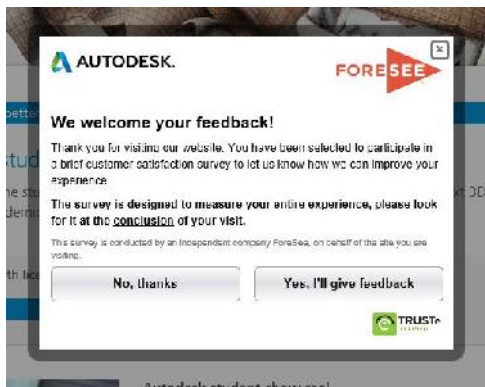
AUTODESK.

FORESEE

We welcome your feedback!

Thank you for visiting our website. You have been selected to participate in a brief customer satisfaction survey to let us know how we can improve your experience.

The survey is designed to measure your entire experience, please look for it at the conclusion of your visit.

This survey is conducted by an independent company ForeSee, on behalf of the site you are visiting.

No, thanks

Yes, I'll give feedback

TRUSTe

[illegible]

petter

stud

he stu

dem

th lic

xt DD

Autodesk student showreel